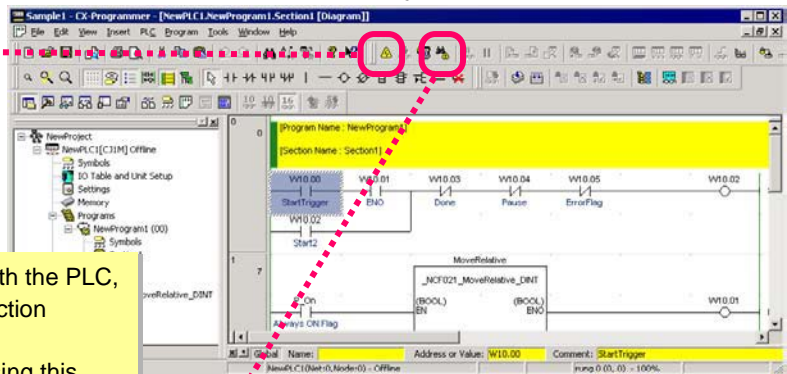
Sample1 - CX-Programmer - [NewPLC1.NewProgram1.Section1 [Diagram]]
File Edit View Insert PLC Program Tools Window Help

NewProject
NewPLC1[CJ1M] Offline
Symbols
IO Table and Unit Setup
Settings
Memory
Programs
NewProgram1 (00)
Symbols

th the PLC,
ction

ing this

oveRelative_DINT

0
0
[Program Name : NewProgram1]
[Section Name : Section1]
W10.00
StartTrigger
W10.01
ENO
W10.03
Done
W10.04
Pause
W10.05
ErrorFlag
W10.02
W10.02
Start2
1
7
MoveRelative
_NCF021_MoveRelative_DINT
(BOOL)
EN
(BOOL)
ENO
W10.01
P_On
Always ON Flag

Global Name: Address or Value: W10.00 Comment: StartTrigger
NewPLC1(Net:0,Node:0) - Offline
rung 0 (0, 0) - 100%